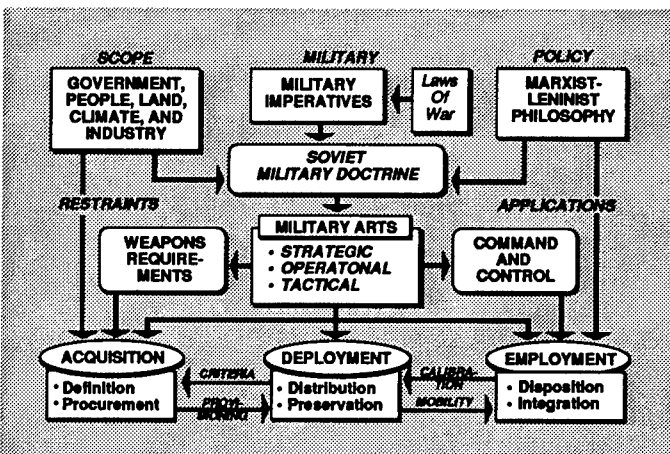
SCOPE

GOVERNMENT, PEOPLE, LAND, CLIMATE, AND INDUSTRY

MILITARY

MILITARY IMPERATIVES

Laws Of War

POLICY

MARXIST-LENINIST PHILOSOPHY

SOVIET MILITARY DOCTRINE

RESTRAINTS

APPLICATIONS

MILITARY ARTS

• STRATEGIC
• OPERATONAL
• TACTICAL

WEAPONS REQUIREMENTS

COMMAND AND CONTROL

ACQUISITION

• Definition
• Procurement

CRITERIA

PROVISIONING

DEPLOYMENT

• Distribution
• Preservation

CALIBRATION

MOBILITY

EMPLOYMENT

• Disposition
• Integration